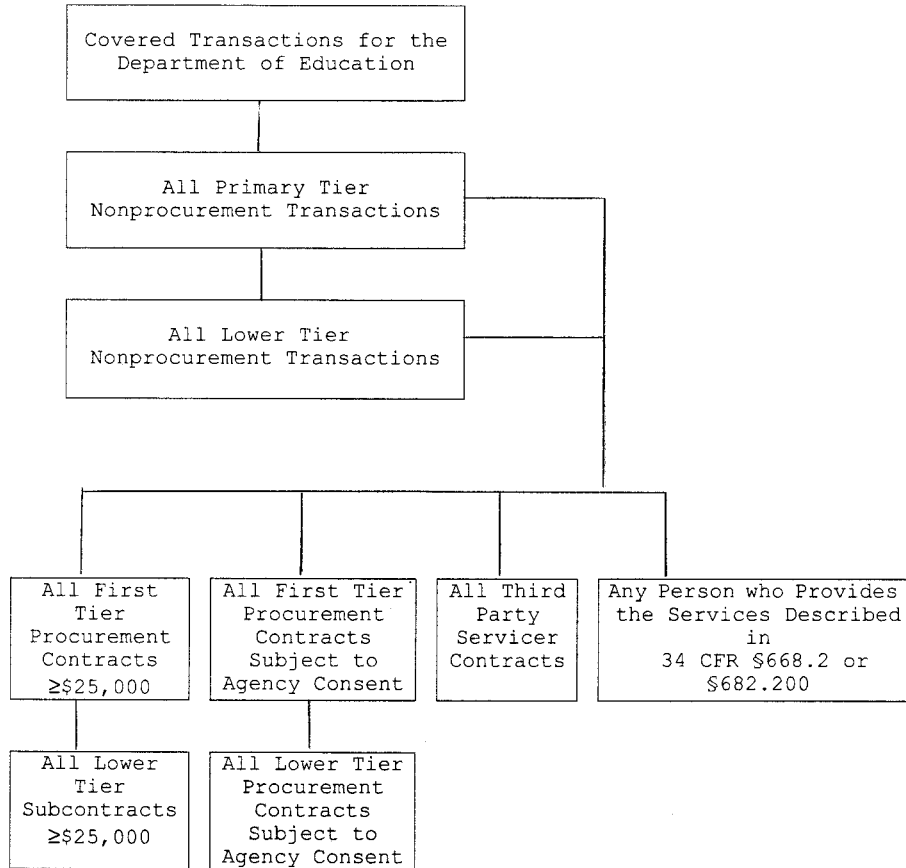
Covered Transactions for the Department of Education

All Primary Tier Nonprocurement Transactions

All Lower Tier Nonprocurement Transactions

All First Tier Procurement Contracts ≥$25,000

All First Tier Procurement Contracts Subject to Agency Consent

All Third Party Servicer Contracts

Any Person who Provides the Services Described in 34 CFR §668.2 or §682.200

All Lower Tier Subcontracts ≥$25,000

All Lower Tier Procurement Contracts Subject to Agency Consent